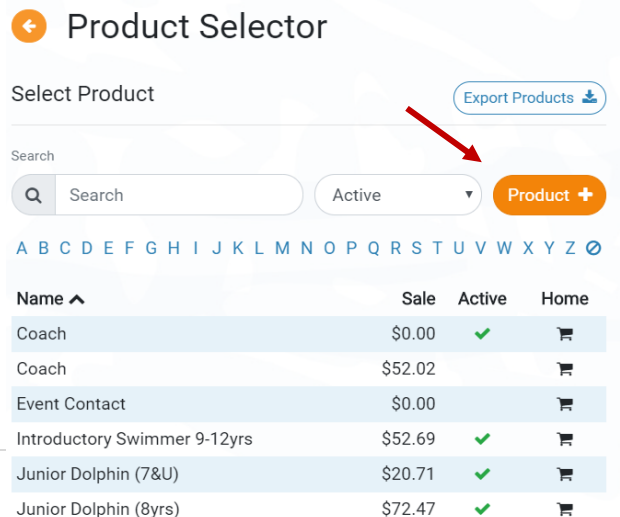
Product Selector

Select Product

Export Products

Search

Search

Active

Product

A B C D E F G H I J K L M N O P Q R S T U V W X Y Z

| Name | Sale | Active | Home |
|---|---|---|---|
| Coach | $0.00 | ✔ | |
| Coach | $52.02 | | |
| Event Contact | $0.00 | | |
| Introductory Swimmer 9-12yrs | $52.69 | ✔ | |
| Junior Dolphin (7&U) | $20.71 | ✔ | |
| Junior Dolphin (8yrs) | $72.47 | ✔ | |